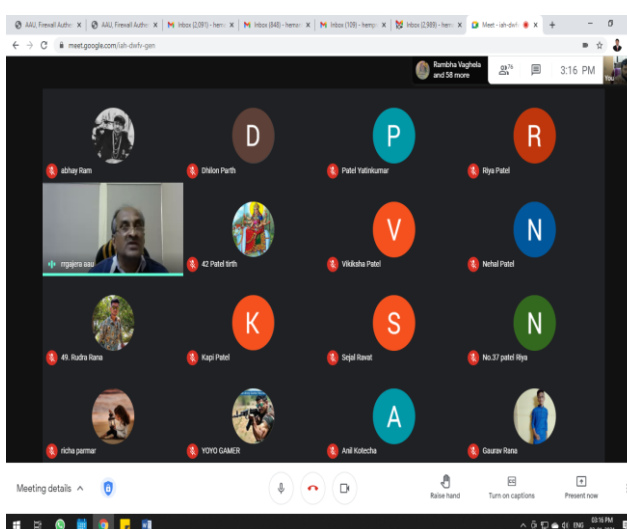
AAU, Firewall Authe ×
AAU, Firewall Authe ×
Inbox (2,091) - hem ×
Inbox (848) - hem ×
Inbox (109) - hem ×
Inbox (2,989) - hem ×
Meet - iah-dwfv ×
+

meet.google.com/iah-dwfv-gen

Rambha Vaghela and 58 more
76
3:16 PM
You

D
P
R
abhay Ram
Dhilon Parth
Patel Yatinkumar
Riya Patel

V
N
mgajera aau
42 Patel tirth
Vikiksha Patel
Nehal Patel

K
S
N
49. Rudra Rana
Kapi Patel
Sejal Ravat
No.37 patel Riya

A
richa parmar
YOYO GAMER
Anil Kotecha
Gaurav Rana

Meeting details
Raise hand
Turn on captions
Present now

ENG
03:16 PM